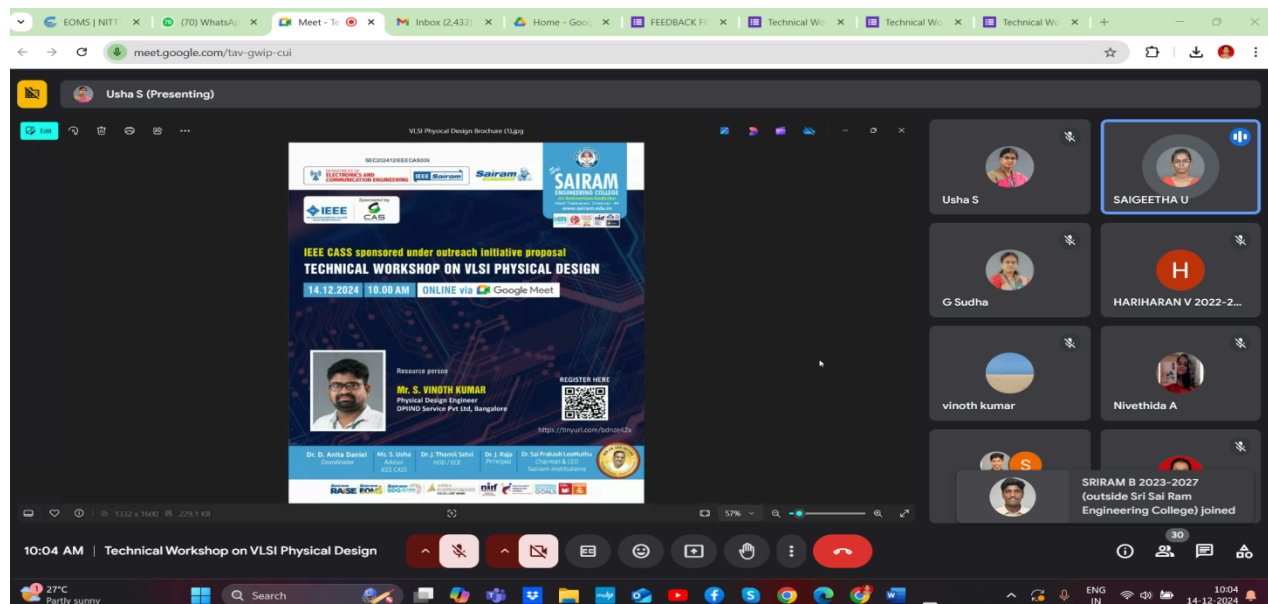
EOMS | NITT
(70) WhatsAp
Meet - Te
Inbox (2,433)
Home - Goog
FEEDBACK FC
Technical Wo
Technical Wo
Technical Wo

meet.google.com/tav-gwip-cui

Usha S (Presenting)

Edit
VLSI Physical Design Brochure (1).jpg

SEC20241 2IEEECAS009
ELECTRONICS AND COMMUNICATION ENGINEERING
IEEE Sairam
Sairam
SAIRAM
ENGINEERING COLLEGE
www.sairam.edu.in
IEEE
Sponsored by
CAS

IEEE CASS sponsored under outreach initiative proposal
TECHNICAL WORKSHOP ON VLSI PHYSICAL DESIGN
14.12.2024 10.00 AM ONLINE via Google Meet

Resource person
Mr. S. VINOTH KUMAR
Physical Design Engineer
DPIIND Service Pvt Ltd, Bangalore

REGISTER HERE
https://tinyurl.com/bdnze42x

Dr. D. Anita Daniel
Coordinator
Ms. S. Usha
Advisor
IEEE CASS
Dr. J. Thamil Selvi
HOD / ECE
Dr. J. Raja
Principal
Dr. Sai Prakash LeoMuthu
Chairman & CEO
Sairam Institutions

RAISE EOMS GOALS

1332 x 1600 229.1 KB
57%

Usha S
SAIGEETHA U
G Sudha
H
HARIHARAN V 2022-2...
vinoth kumar
Nivethida A
S
SRIRAM B 2023-2027 (outside Sri Sai Ram Engineering College) joined

10:04 AM | Technical Workshop on VLSI Physical Design
30

27°C
Partly sunny
Search
ENG IN
10:04
14-12-2024